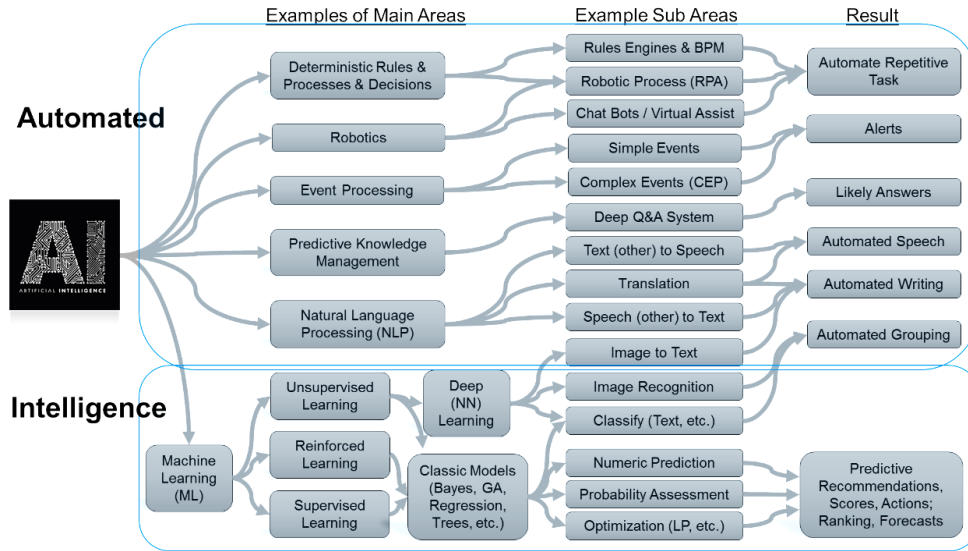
Examples of Main Areas
Example Sub Areas
Result

Automated

Intelligence

AI
ARTIFICIAL INTELLIGENCE

Deterministic Rules & Processes & Decisions

Robotics

Event Processing

Predictive Knowledge Management

Natural Language Processing (NLP)

Rules Engines & BPM

Robotic Process (RPA)

Chat Bots / Virtual Assist

Simple Events

Complex Events (CEP)

Deep Q&A System

Text (other) to Speech

Translation

Speech (other) to Text

Image to Text

Automate Repetitive Task

Alerts

Likely Answers

Automated Speech

Automated Writing

Automated Grouping

Machine Learning (ML)

Unsupervised Learning

Reinforced Learning

Supervised Learning

Deep (NN) Learning

Classic Models (Bayes, GA, Regression, Trees, etc.)

Image Recognition

Classify (Text, etc.)

Numeric Prediction

Probability Assessment

Optimization (LP, etc.)

Predictive Recommendations, Scores, Actions; Ranking, Forecasts